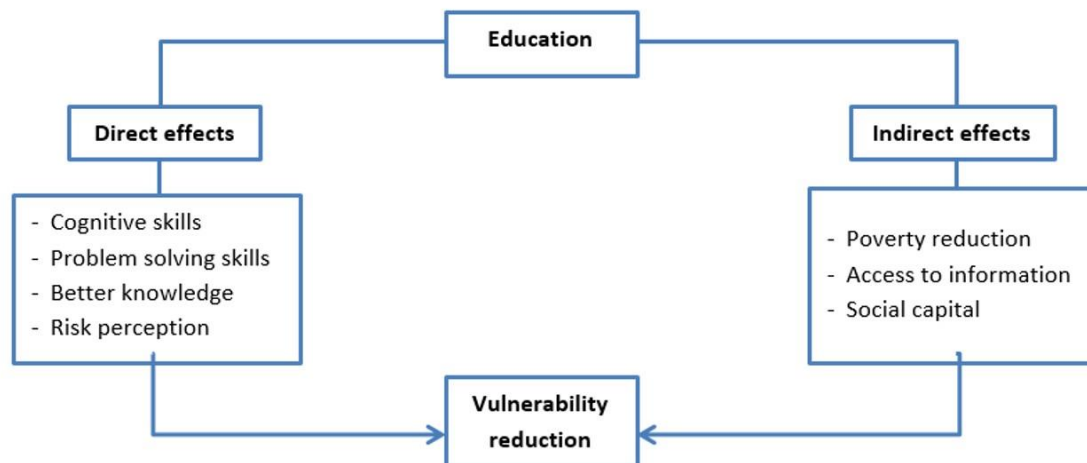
Education

Direct effects

- Cognitive skills
- Problem solving skills
- Better knowledge
- Risk perception

Indirect effects

- Poverty reduction
- Access to information
- Social capital

Vulnerability reduction